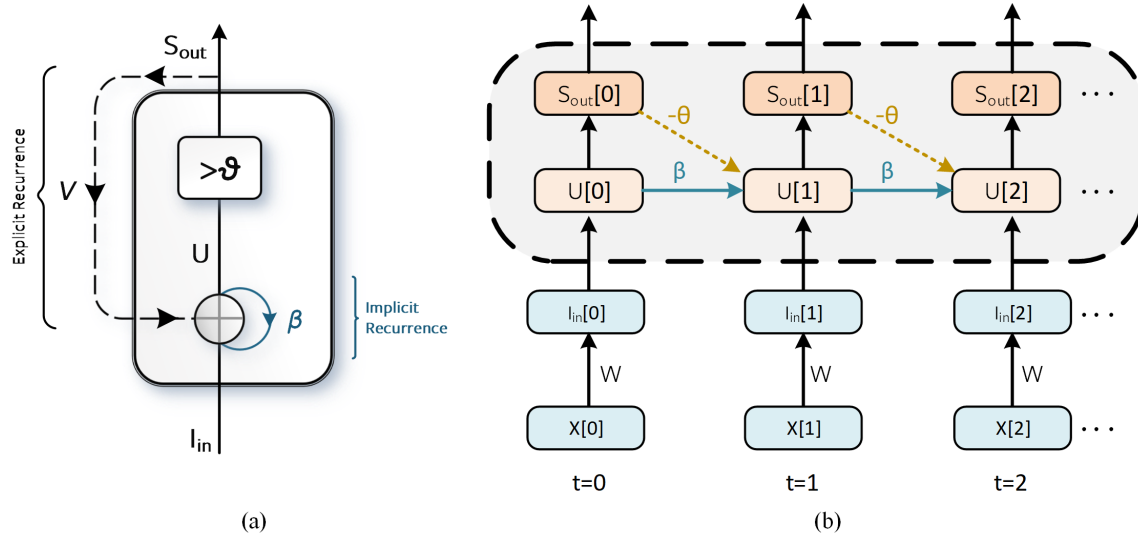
$S_{out}$

Explicit Recurrence

$V$

$>\vartheta$

U

$\beta$

Implicit Recurrence

$I_{in}$

(a)

$S_{out}[0]$ $S_{out}[1]$ $S_{out}[2]$ . . .

$-\theta$ $-\theta$

$\beta$ $\beta$

U[0] U[1] U[2] . . .

$I_{in}[0]$ $I_{in}[1]$ $I_{in}[2]$ . . .

W W W

X[0] X[1] X[2] . . .

t=0 t=1 t=2

(b)